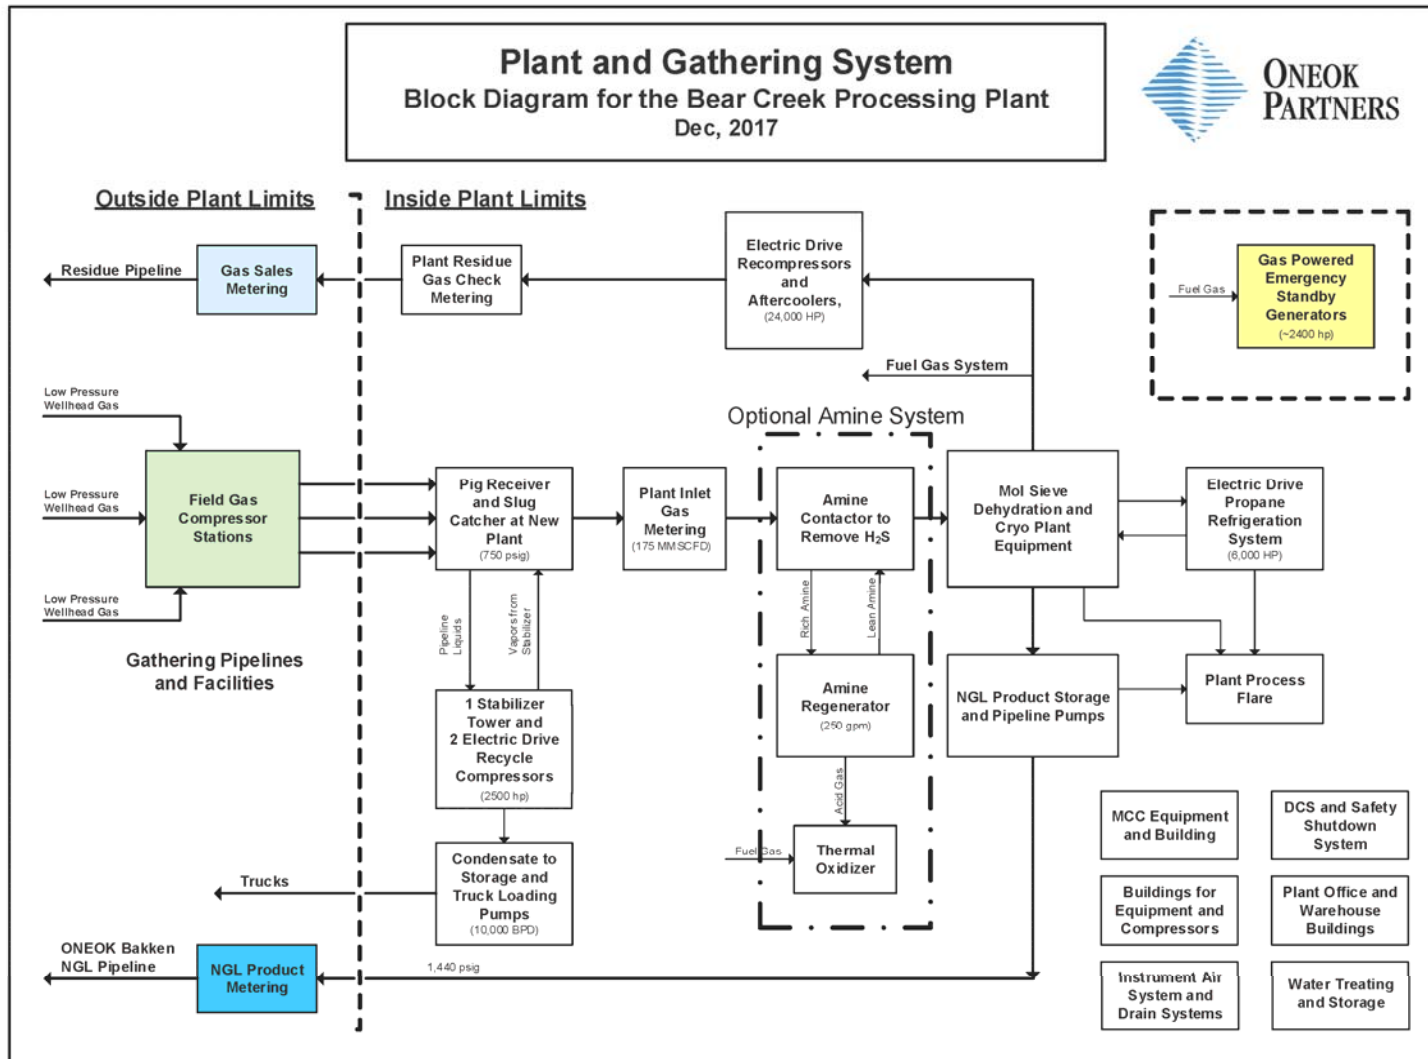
Plant and Gathering System
Block Diagram for the Bear Creek Processing Plant
Dec, 2017

ONEOK PARTNERS

Outside Plant Limits

Inside Plant Limits

Residue Pipeline

Gas Sales Metering

Plant Residue Gas Check Metering

Electric Drive Recompressors and Aftercoolers, (24,000 HP)

Fuel Gas

Gas Powered Emergency Standby Generators (~2400 hp)

Fuel Gas System

Low Pressure Wellhead Gas

Optional Amine System

Low Pressure Wellhead Gas

Field Gas Compressor Stations

Pig Receiver and Slug Catcher at New Plant (750 psig)

Plant Inlet Gas Metering (175 MMSCFD)

Amine Contactor to Remove $H_2S$

Mol Sieve Dehydration and Cryo Plant Equipment

Electric Drive Propane Refrigeration System (6,000 HP)

Low Pressure Wellhead Gas

Pipeline Liquids

Vapors from Stabilizer

Rich Amine

Lean Amine

Gathering Pipelines and Facilities

1 Stabilizer Tower and 2 Electric Drive Recycle Compressors (2500 hp)

Amine Regenerator (250 gpm)

NGL Product Storage and Pipeline Pumps

Plant Process Flare

Acid Gas

MCC Equipment and Building

DCS and Safety Shutdown System

Fuel Gas

Thermal Oxidizer

Trucks

Condensate to Storage and Truck Loading Pumps (10,000 BPD)

Buildings for Equipment and Compressors

Plant Office and Warehouse Buildings

ONEOK Bakken NGL Pipeline

NGL Product Metering

1,440 psig

Instrument Air System and Drain Systems

Water Treating and Storage